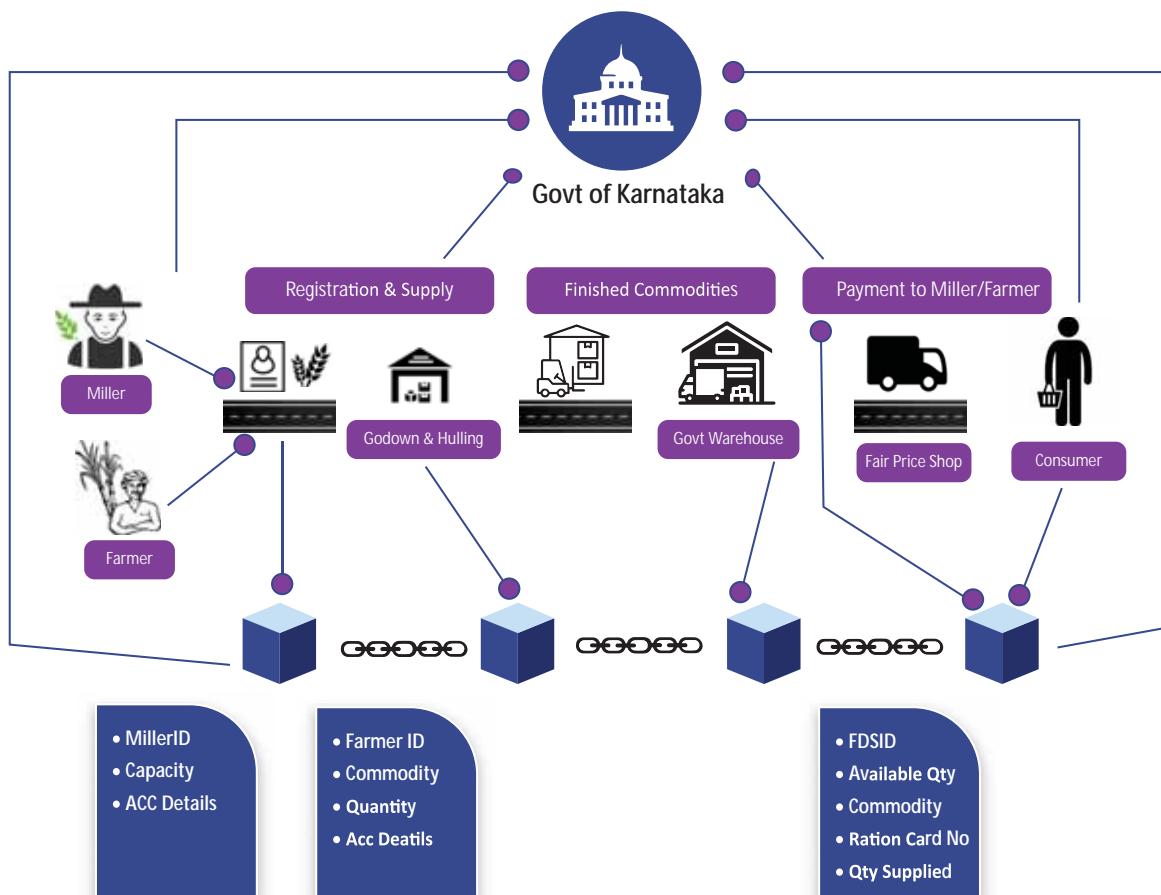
Govt of Karnataka

Registration & Supply

Finished Commodities

Payment to Miller/Farmer

Miller

Farmer

Godown & Hulling

Govt Warehouse

Fair Price Shop

Consumer

• MillerID
• Capacity
• ACC Details

• Farmer ID
• Commodity
• Quantity
• Acc Deatils

• FDSID
• Available Qty
• Commodity
• Ration Card No
• Qty Supplied